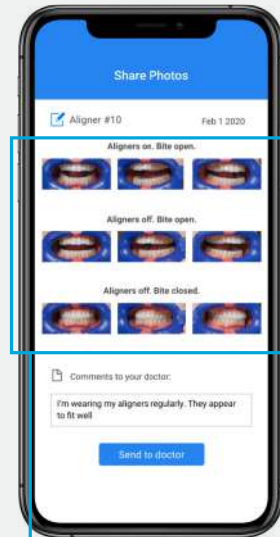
Share Photos

Aligner #10

Feb 1 2020

Aligners on. Bite open.

Aligners off. Bite open.

Aligners off. Bite closed.

Comments to your doctor:

I'm wearing my aligners regularly. They appear to fit well

Send to doctor